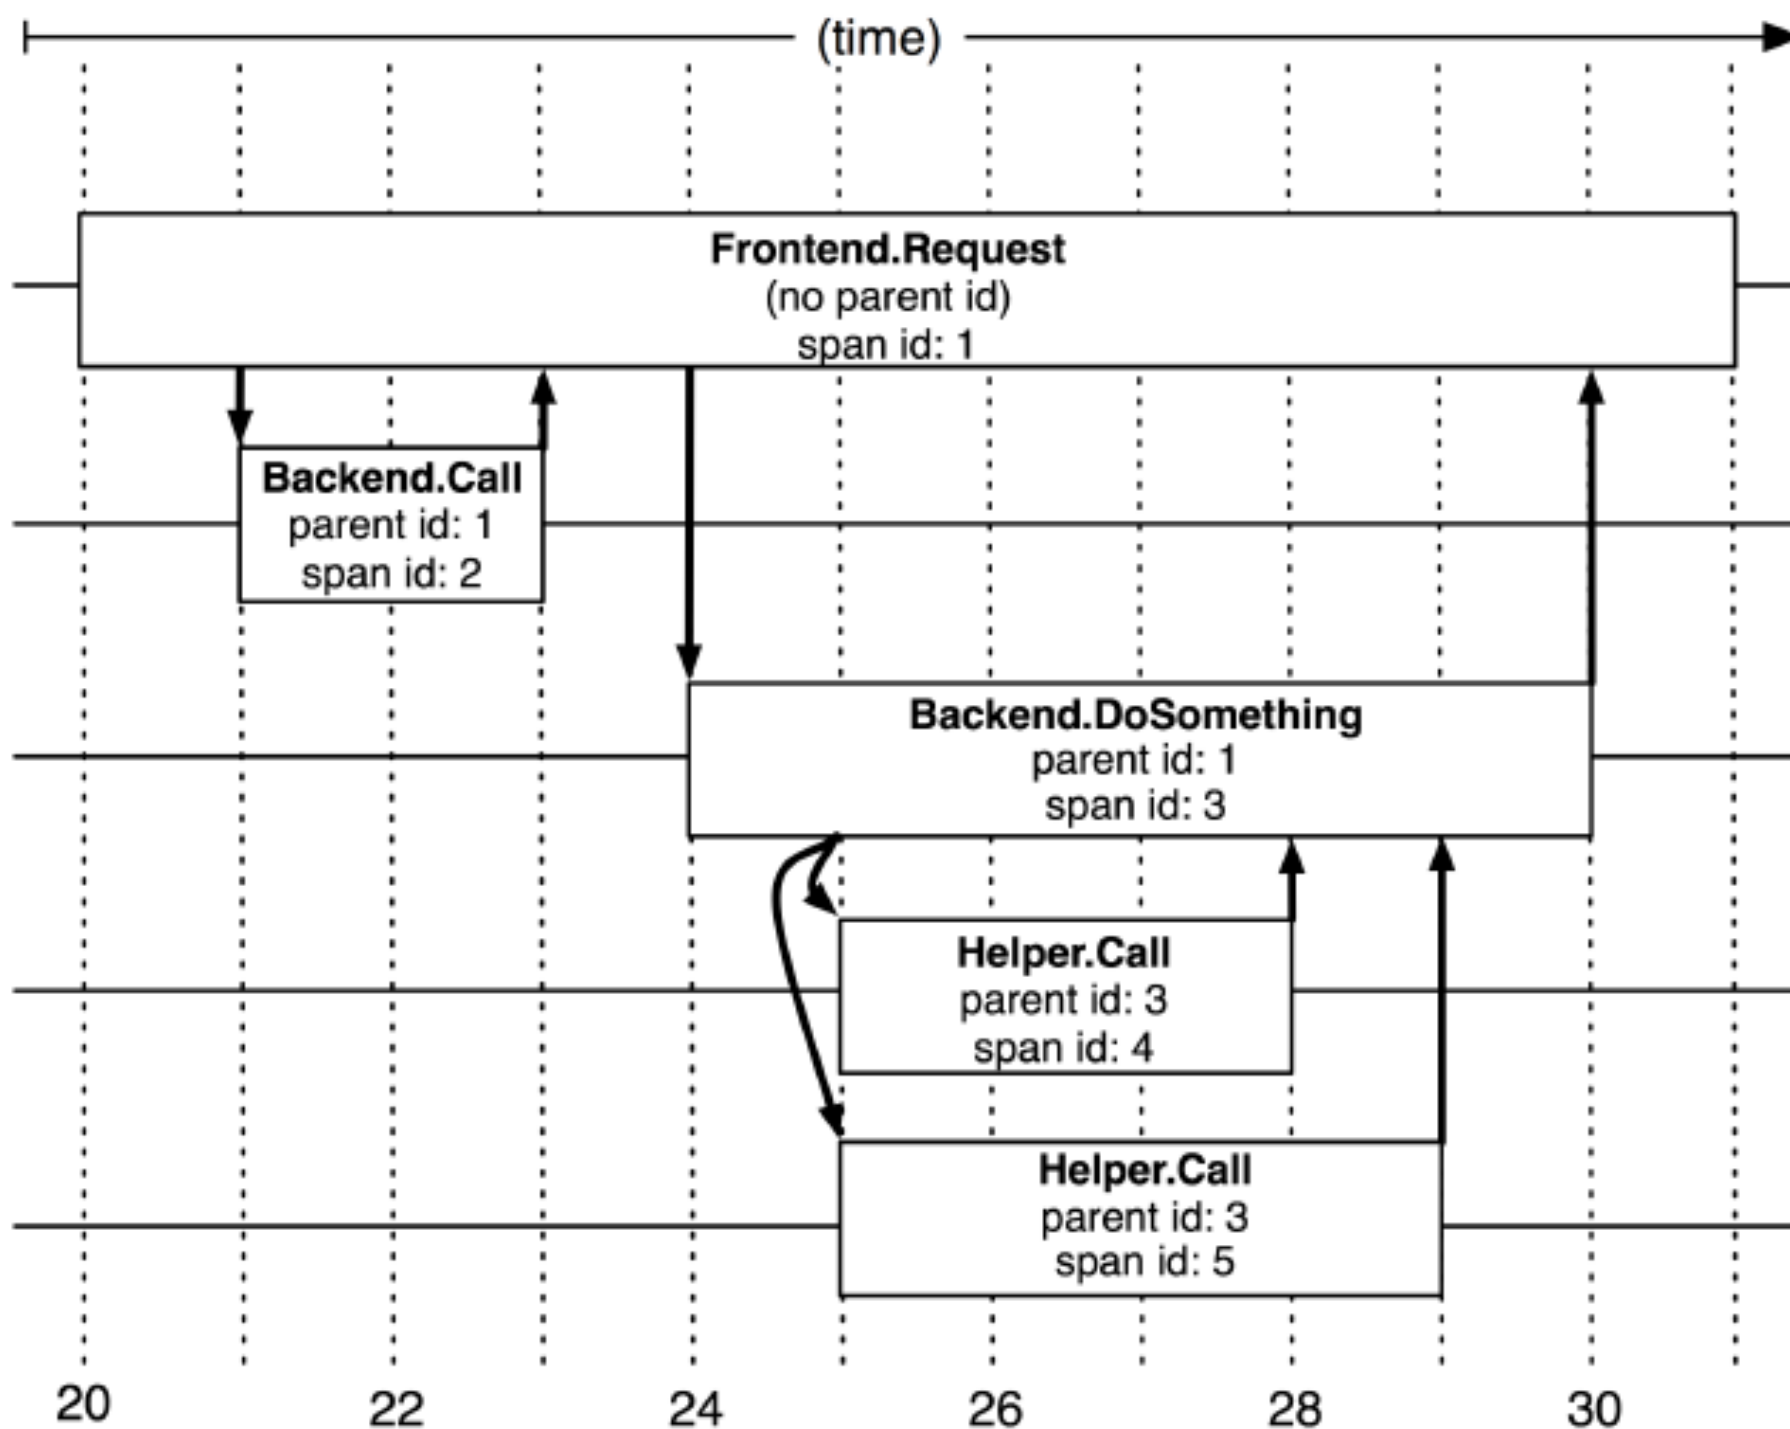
(time)

**Frontend.Request**
(no parent id)
span id: 1

**Backend.Call**
parent id: 1
span id: 2

**Backend.DoSomething**
parent id: 1
span id: 3

**Helper.Call**
parent id: 3
span id: 4

**Helper.Call**
parent id: 3
span id: 5

20 22 24 26 28 30